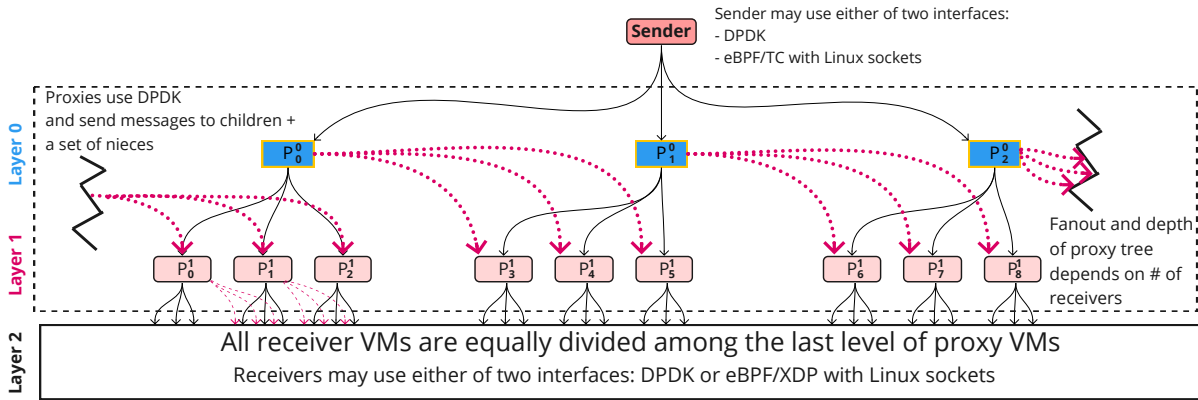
Sender

Sender may use either of two interfaces:
- DPDK
- eBPF/TC with Linux sockets

Proxies use DPDK and send messages to children + a set of nieces

Layer 0

$P^0_0$ $P^0_1$ $P^0_2$

Layer 1

$P^1_0$ $P^1_1$ $P^1_2$ $P^1_3$ $P^1_4$ $P^1_5$ $P^1_6$ $P^1_7$ $P^1_8$

Fanout and depth of proxy tree depends on # of receivers

Layer 2

All receiver VMs are equally divided among the last level of proxy VMs

Receivers may use either of two interfaces: DPDK or eBPF/XDP with Linux sockets